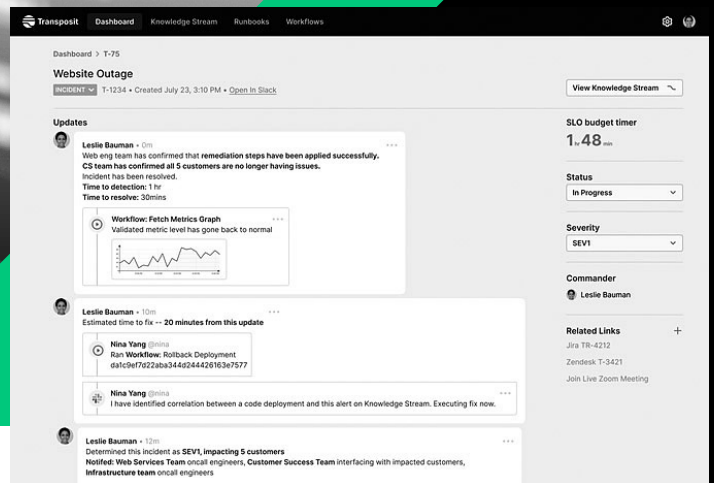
Transposit Dashboard Knowledge Stream Runbooks Workflows

Dashboard > T-75

Website Outage

INCIDENT T-1234 • Created July 23, 3:10 PM • Open In Slack

View Knowledge Stream

Updates

Leslie Bauman • 0m
Web eng team has confirmed that remediation steps have been applied successfully.
CS team has confirmed all 5 customers are no longer having issues.
Incident has been resolved.
Time to detection: 1 hr
Time to resolve: 30mins

Workflow: Fetch Metrics Graph
Validated metric level has gone back to normal

Leslie Bauman • 10m
Estimated time to fix -- 20 minutes from this update

Nina Yang @nina
Ran Workflow: Rollback Deployment
da1c9ef7d22aba344d244426163e7577

Nina Yang @nina
I have identified correlation between a code deployment and this alert on Knowledge Stream. Executing fix now.

Leslie Bauman • 12m
Determined this incident as SEV1, impacting 5 customers
Notifed: Web Services Team oncall engineers, Customer Success Team interfacing with impacted customers, Infrastructure team oncall engineers

SLO budget timer
1 hr 48 min

Status
In Progress

Severity
SEV1

Commander
Leslie Bauman

Related Links
Jira TR-4212
Zendesk T-3421
Join Live Zoom Meeting